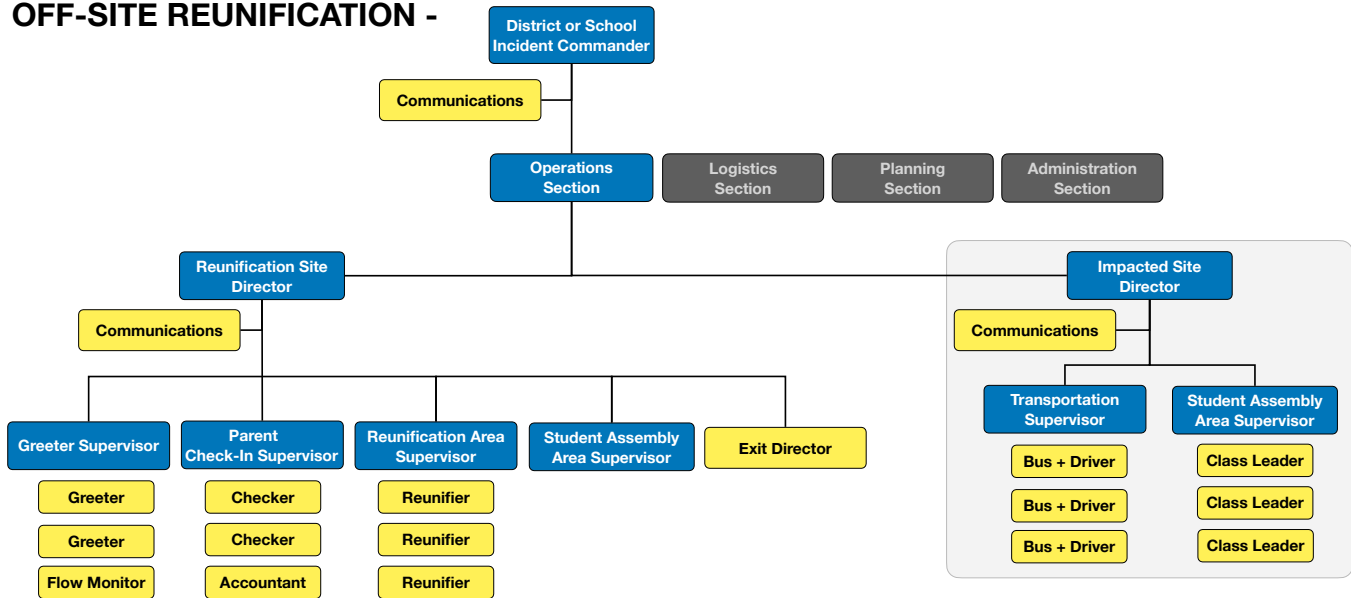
OFF-SITE REUNIFICATION -

District or School Incident Commander

Communications

Operations Section

Logistics Section

Planning Section

Administration Section

Reunification Site Director

Communications

Greeter Supervisor

Greeter

Greeter

Flow Monitor

Parent Check-In Supervisor

Checker

Checker

Accountant

Reunification Area Supervisor

Reunifier

Reunifier

Reunifier

Student Assembly Area Supervisor

Exit Director

Impacted Site Director

Communications

Transportation Supervisor

Bus + Driver

Bus + Driver

Bus + Driver

Student Assembly Area Supervisor

Class Leader

Class Leader

Class Leader